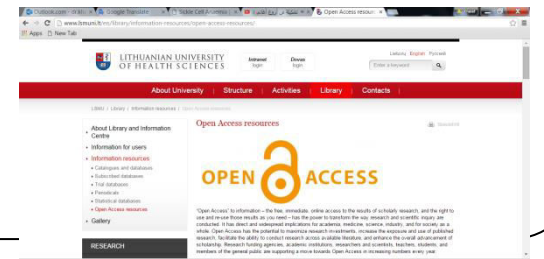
Outlook.com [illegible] | Google Translate | Sickle Cell Anemia | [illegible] | Open Access resou

www.lsmuni.lt/en/library/information-resources/open-access-resources/

Apps | New Tab

LITHUANIAN UNIVERSITY OF HEALTH SCIENCES

Intranet login

Dovas login

Lietuvių English Русский

Enter a keyword

About University | Structure | Activities | Library | Contacts

LSMU > Library > Information resources > Open Access resources

About Library and Information Centre

Information for users

Information resources

Catalogues and databases
Subscribed databases
Trial databases
Periodicals
Statistical databases
Open Access resources

Gallery

RESEARCH

Open Access resources

Send to

OPEN ACCESS

"Open Access" to information – the free, immediate, online access to the results of scholarly research, and the right to use and re-use those results as you need – has the power to transform the way research and scientific inquiry are conducted. It has direct and widespread implications for academia, medicine, science, industry, and for society as a whole. Open Access has the potential to maximize research investments, increase the exposure and use of published research, facilitate the ability to conduct research across available literature, and enhance the overall advancement of scholarship. Research funding agencies, academic institutions, researchers and scientists, teachers, students, and members of the general public are supporting a move towards Open Access in increasing numbers every year.